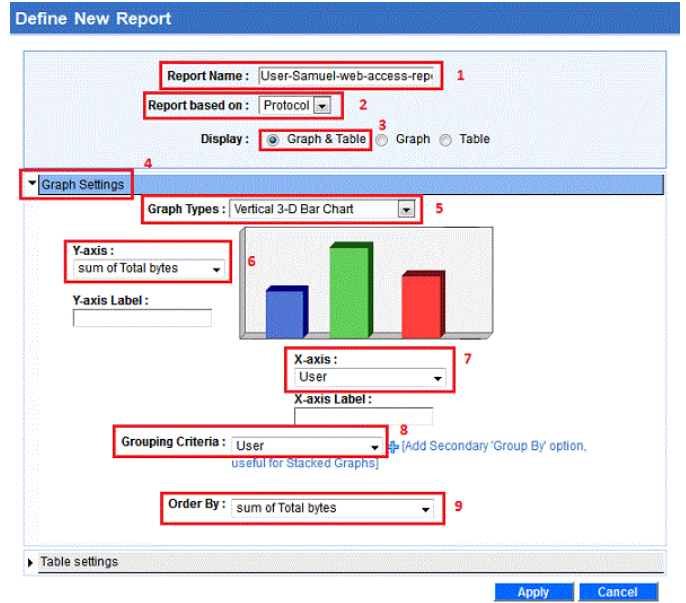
Define New Report

Report Name : User-Samuel-web-access-repo 1

Report based on : Protocol 2

3

Display : Graph & Table Graph Table

4

Graph Settings

Graph Types : Vertical 3-D Bar Chart 5

Y-axis : sum of Total bytes 6

Y-axis Label :

X-axis : User 7

X-axis Label :

Grouping Criteria : User 8 [Add Secondary 'Group By' option, useful for Stacked Graphs]

Order By : sum of Total bytes 9

Table settings

Apply Cancel